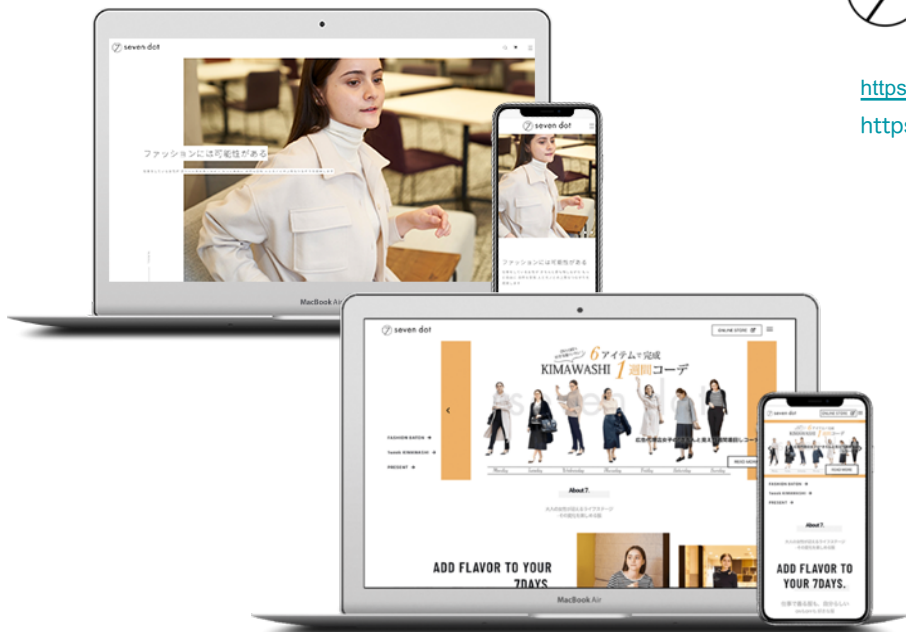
https
https

seven dot

ファッションには可能性がある

MacBook Air

seven dot

ファッションには可能性がある

seven dot

ONLINE STORE

6アイテムで完成
KIMAWASHI 1週間コーデ

FASHION BATON
7week KIMAWASHI
PRESENT

Monday Tuesday Wednesday Thursday Friday Saturday Sunday

READ MORE

About 7.

ADD FLAVOR TO YOUR 7DAYS

MacBook Air

seven dot
ONLINE STORE

KIMAWASHI 1週間コーデ

READ MORE

FASHION BATON
7week KIMAWASHI
PRESENT

About 7.

ADD FLAVOR TO YOUR 7DAYS.